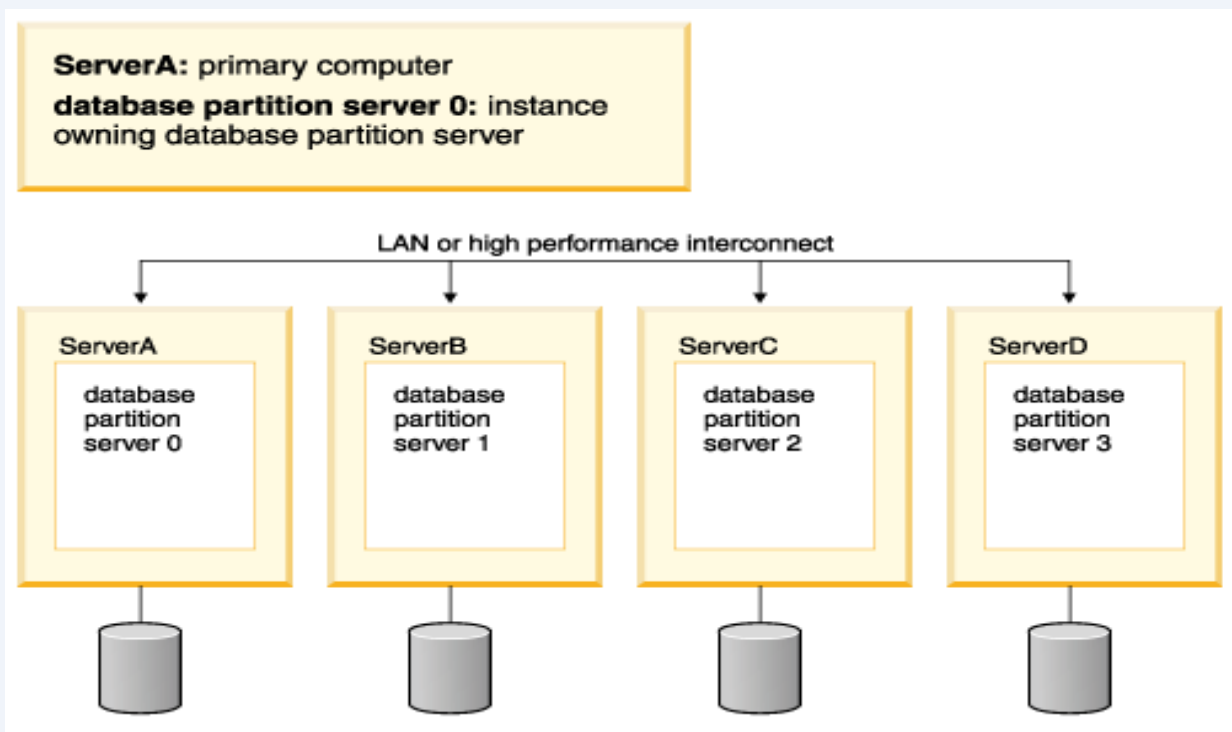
**ServerA:** primary computer

**database partition server 0:** instance owning database partition server

LAN or high performance interconnect

ServerA

database partition server 0

ServerB

database partition server 1

ServerC

database partition server 2

ServerD

database partition server 3